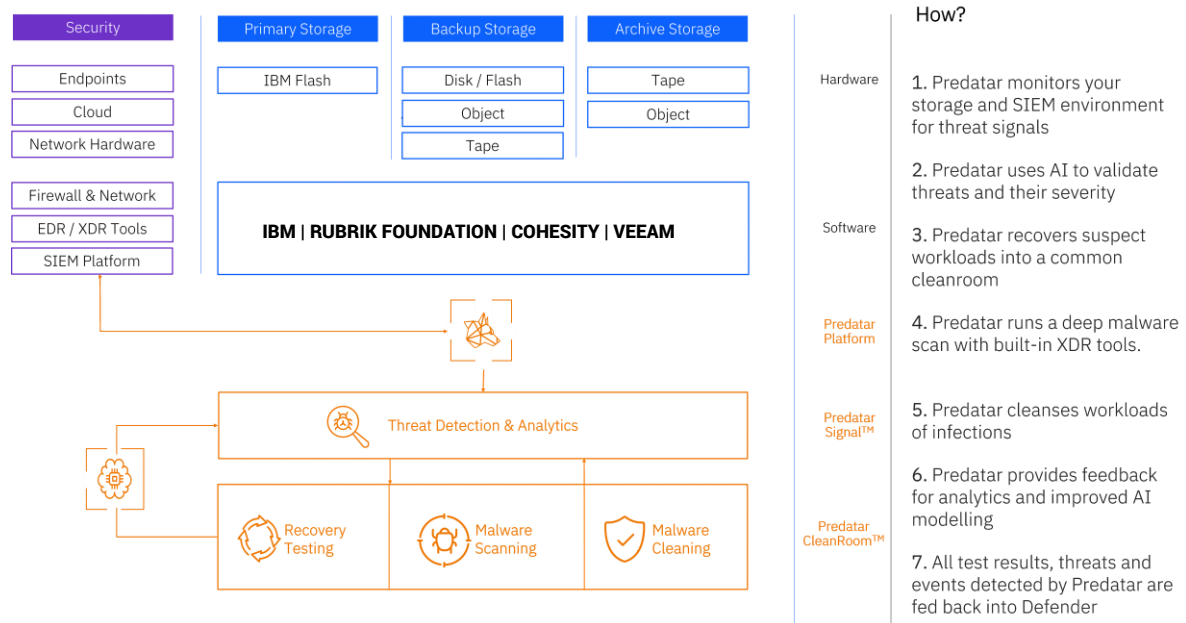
Security

Endpoints

Cloud

Network Hardware

Firewall & Network

EDR / XDR Tools

SIEM Platform

Primary Storage

IBM Flash

Backup Storage

Disk / Flash

Object

Tape

Archive Storage

Tape

Object

IBM | RUBRIK FOUNDATION | COHESITY | VEEAM

Threat Detection & Analytics

Recovery Testing

Malware Scanning

Malware Cleaning

Hardware

Software

Predatar Platform

Predatar Signal™

Predatar CleanRoom™

How?

1. Predatar monitors your storage and SIEM environment for threat signals

2. Predatar uses AI to validate threats and their severity

3. Predatar recovers suspect workloads into a common cleanroom

4. Predatar runs a deep malware scan with built-in XDR tools.

5. Predatar cleanses workloads of infections

6. Predatar provides feedback for analytics and improved AI modelling

7. All test results, threats and events detected by Predatar are fed back into Defender